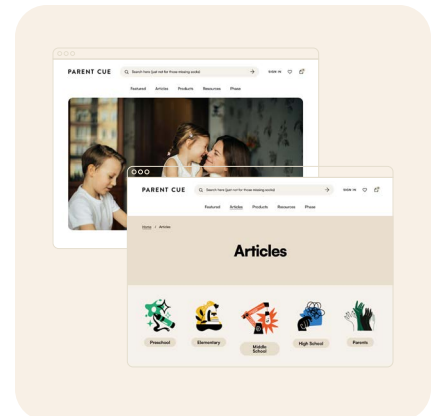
PARENT CUE
Search here (just not for those missing socks)
SIGN IN
Featured Articles Products Resources Phase

PARENT CUE
Search here (just not for those missing socks)
SIGN IN
Featured Articles Products Resources Phase
Home / Articles
Articles
Preschool
Elementary
Middle School
High School
Parents